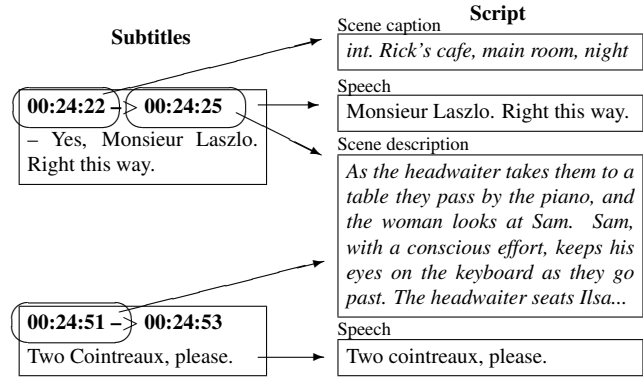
Subtitles

00:24:22 – 00:24:25
– Yes, Monsieur Laszlo. Right this way.

00:24:51 – 00:24:53
Two Cointreaux, please.

Script

Scene caption
*int. Rick's cafe, main room, night*

Speech
Monsieur Laszlo. Right this way.

Scene description
*As the headwaiter takes them to a table they pass by the piano, and the woman looks at Sam. Sam, with a conscious effort, keeps his eyes on the keyboard as they go past. The headwaiter seats Ilsa...*

Speech
Two cointreaux, please.